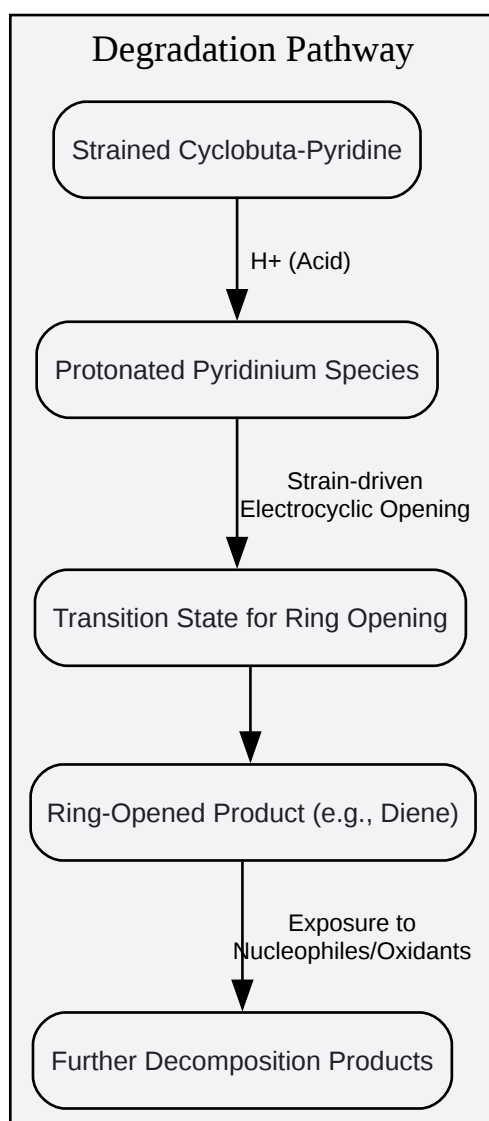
Degradation Pathway

Strained Cyclobuta-Pyridine

H+ (Acid)

Protonated Pyridinium Species

Strain-driven
Electrocyclic Opening

Transition State for Ring Opening

Ring-Opened Product (e.g., Diene)

Exposure to
Nucleophiles/Oxidants

Further Decomposition Products